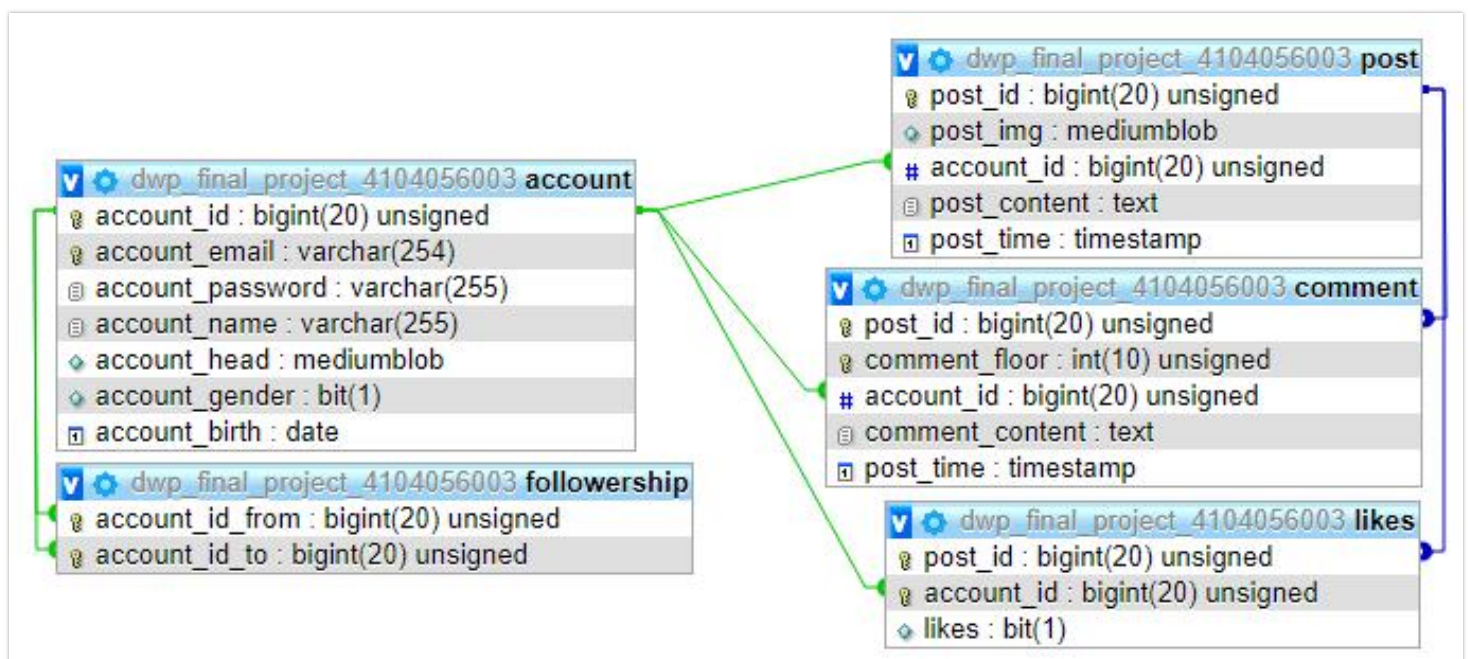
dwp_final_project_4104056003 account
account_id : bigint(20) unsigned
account_email : varchar(254)
account_password : varchar(255)
account_name : varchar(255)
account_head : mediumblob
account_gender : bit(1)
account_birth : date

dwp_final_project_4104056003 followership
account_id_from : bigint(20) unsigned
account_id_to : bigint(20) unsigned

dwp_final_project_4104056003 post
post_id : bigint(20) unsigned
post_img : mediumblob
account_id : bigint(20) unsigned
post_content : text
post_time : timestamp

dwp_final_project_4104056003 comment
post_id : bigint(20) unsigned
comment_floor : int(10) unsigned
account_id : bigint(20) unsigned
comment_content : text
post_time : timestamp

dwp_final_project_4104056003 likes
post_id : bigint(20) unsigned
account_id : bigint(20) unsigned
likes : bit(1)